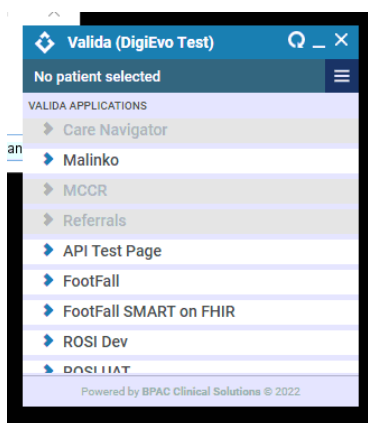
an

Valida (DigiEvo Test)

No patient selected

VALIDA APPLICATIONS

Care Navigator

Malinko

MCCR

Referrals

API Test Page

FootFall

FootFall SMART on FHIR

ROSI Dev

ROSI UAT

Powered by BPAC Clinical Solutions © 2022